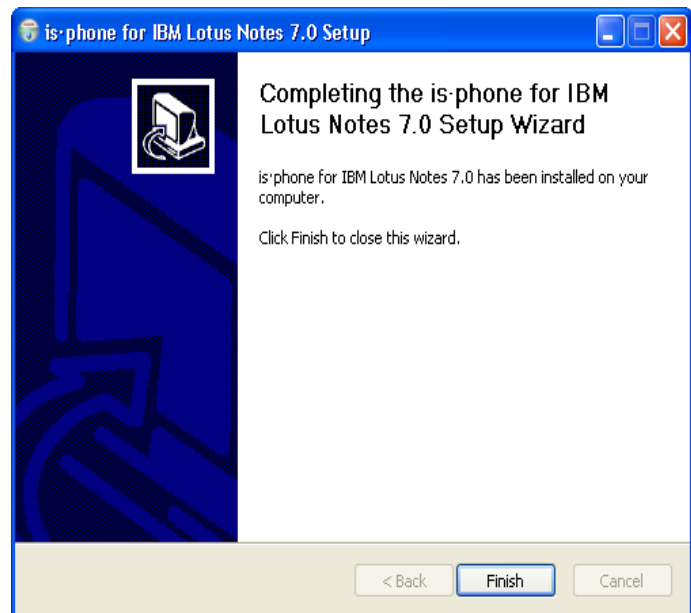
is·phone for IBM Lotus Notes 7.0 Setup

Completing the is·phone for IBM Lotus Notes 7.0 Setup Wizard

is·phone for IBM Lotus Notes 7.0 has been installed on your computer.

Click Finish to close this wizard.

< Back

Finish

Cancel